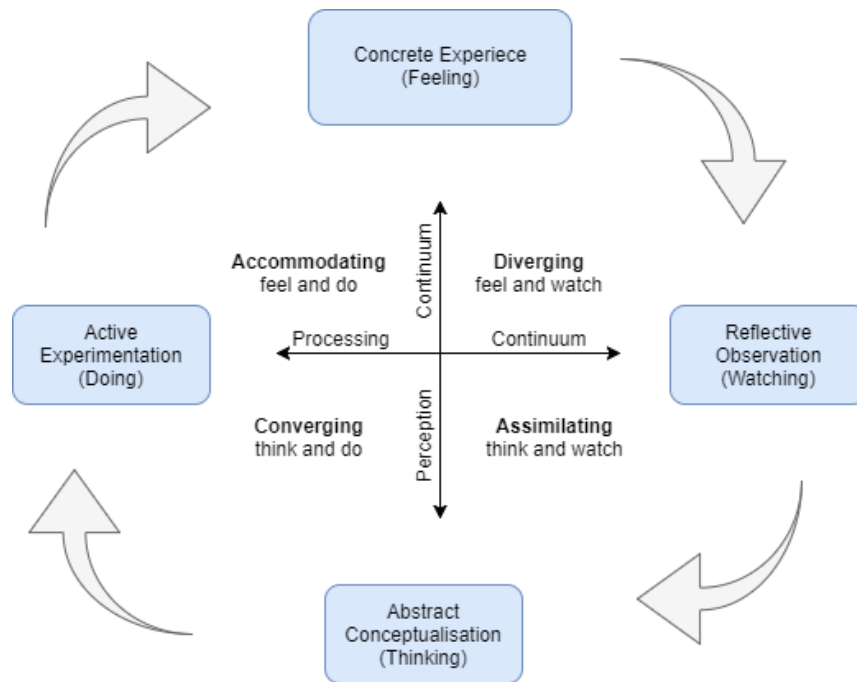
Concrete Experiece
(Feeling)

Accommodating
feel and do

Continuum

Diverging
feel and watch

Active
Experimentation
(Doing)

Processing

Continuum

Reflective
Observation
(Watching)

Converging
think and do

Perception

Assimilating
think and watch

Abstract
Conceptualisation
(Thinking)